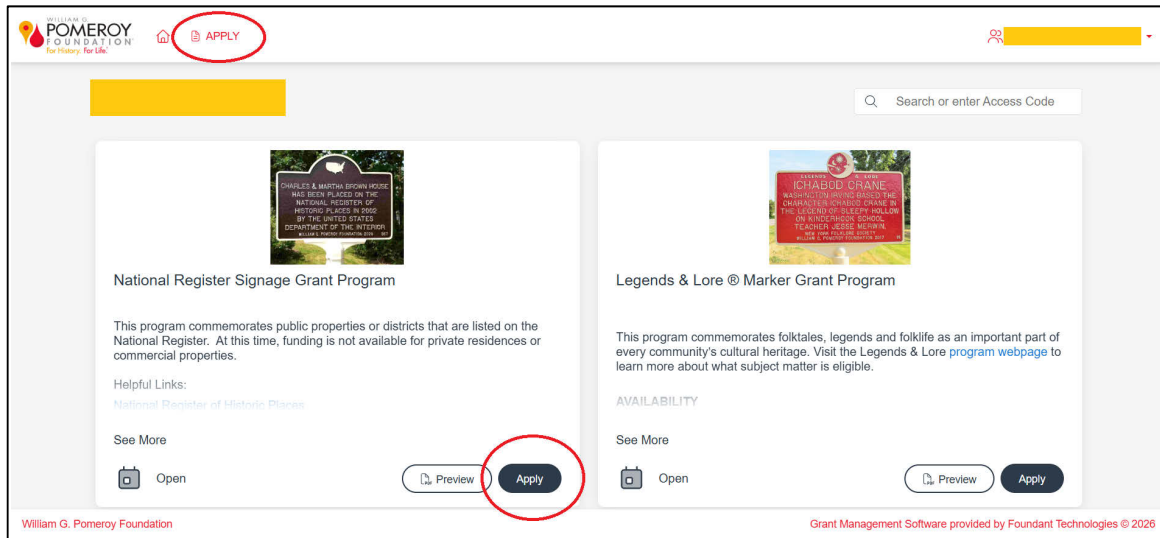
WILLIAM G. POMEROY FOUNDATION For History. For Life.

APPLY

Search or enter Access Code

CHARLES & MARTHA BROWN HOUSE HAS BEEN PLACED ON THE NATIONAL REGISTER OF HISTORIC PLACES IN 2002 BY THE UNITED STATES DEPARTMENT OF THE INTERIOR WILLIAM G. POMEROY FOUNDATION 2016

National Register Signage Grant Program

This program commemorates public properties or districts that are listed on the National Register. At this time, funding is not available for private residences or commercial properties.

Helpful Links:

National Register of Historic Places

See More

Open

Preview

Apply

LEGENDS & LORE ICHABOD CRANE WASHINGTON IRVING BASED THE CHARACTER ICHABOD CRANE IN THE LEGEND OF SLEEPY HOLLOW ON KINDERHOOK SCHOOL TEACHER JESSE MERWIN. NEW YORK FOLKLORE SOCIETY WILLIAM G. POMEROY FOUNDATION 2017

Legends & Lore ® Marker Grant Program

This program commemorates folktales, legends and folklife as an important part of every community's cultural heritage. Visit the Legends & Lore program webpage to learn more about what subject matter is eligible.

AVAILABILITY

See More

Open

Preview

Apply

William G. Pomeroy Foundation

Grant Management Software provided by Foundant Technologies © 2026